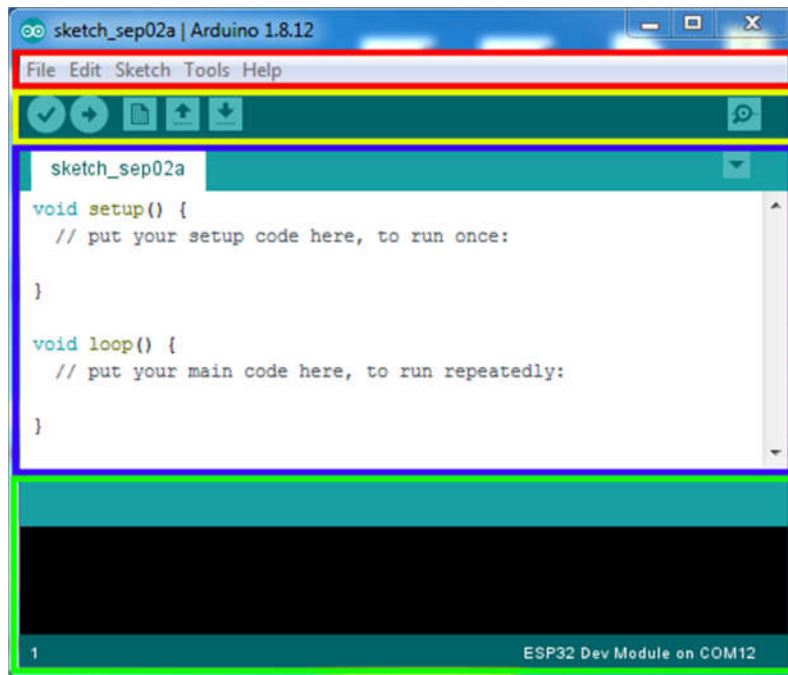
sketch_sep02a | Arduino 1.8.12

File Edit Sketch Tools Help

sketch_sep02a

void setup() {
  // put your setup code here, to run once:

}

void loop() {
  // put your main code here, to run repeatedly:

}

1

ESP32 Dev Module on COM12